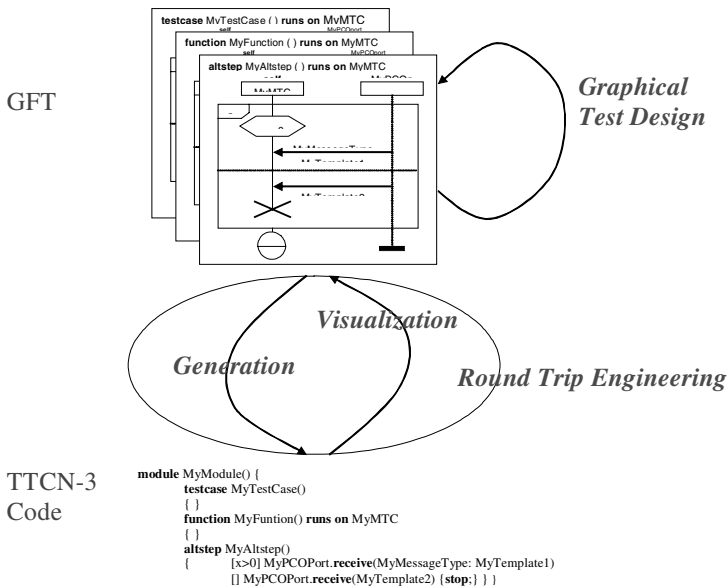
testcase MyTestCase ( ) runs on MyMTC

self

MyPCOport

function MyFunction ( ) runs on MyMTC

self

MyPCOport

altstep MyAltstep ( ) runs on MyMTC

self

MyPCO

MyMTC

MyMessageType

MyTemplate1

MyTemplate2

GFT

Graphical Test Design

Visualization

Generation

Round Trip Engineering

TTCN-3 Code

module MyModule() {
testcase MyTestCase()
{ }
function MyFuntion() runs on MyMTC
{ }
altstep MyAltstep()
{ [x>0] MyPCOPort.receive(MyMessageType: MyTemplate1)
[] MyPCOPort.receive(MyTemplate2) {stop;} } }